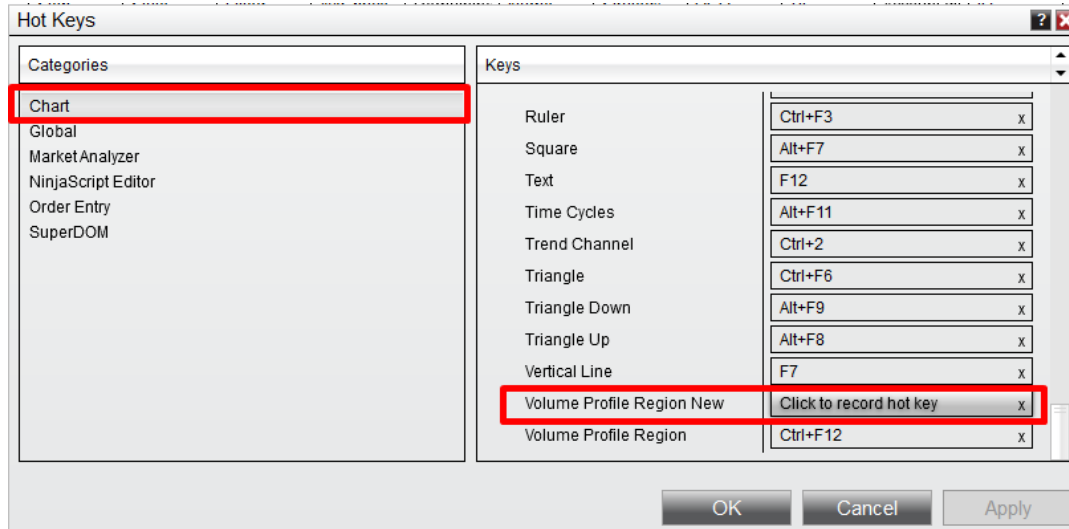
Hot Keys

?

Categories

Chart
Global
Market Analyzer
NinjaScript Editor
Order Entry
SuperDOM

Keys

| | | |
|---|---|---|
| Ruler | Ctrl+F3 | x |
| Square | Alt+F7 | x |
| Text | F12 | x |
| Time Cycles | Alt+F11 | x |
| Trend Channel | Ctrl+2 | x |
| Triangle | Ctrl+F6 | x |
| Triangle Down | Alt+F9 | x |
| Triangle Up | Alt+F8 | x |
| Vertical Line | F7 | x |
| Volume Profile Region New | Click to record hot key | x |
| Volume Profile Region | Ctrl+F12 | x |

OK
Cancel
Apply